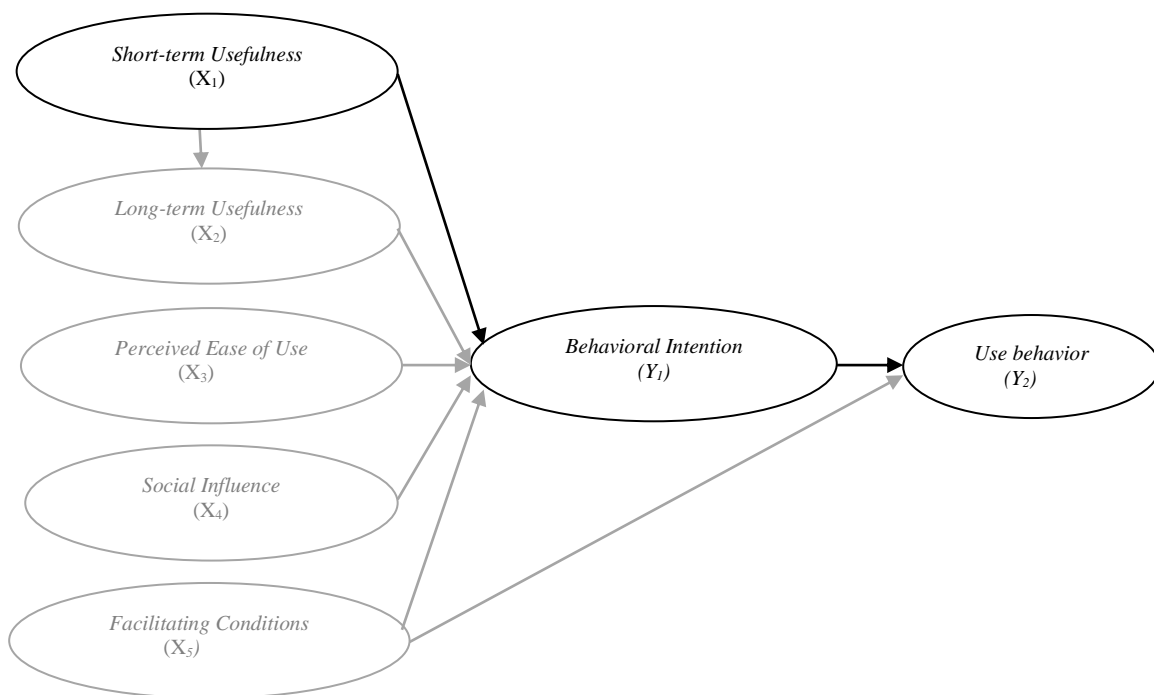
Short-term Usefulness
($X_1$)

Long-term Usefulness
($X_2$)

Perceived Ease of Use
($X_3$)

Social Influence
($X_4$)

Facilitating Conditions
($X_5$)

Behavioral Intention
($Y_1$)

Use behavior
($Y_2$)